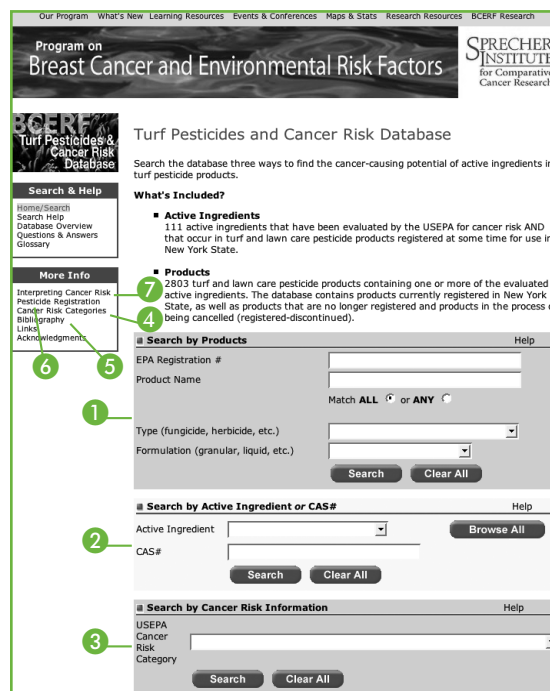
Our Program What's New Learning Resources Events & Conferences Maps & Stats Research Resources BCERF Research

Program on
Breast Cancer and Environmental Risk Factors

SPRECHER INSTITUTE for Comparative Cancer Research

BCERF Turf Pesticides & Cancer Risk Database

Search & Help

Home/Search
Search Help
Database Overview
Questions & Answers
Glossary

More Info

Interpreting Cancer Risk
Pesticide Registration
Cancer Risk Categories
Bibliography
Links
Acknowledgments

Turf Pesticides and Cancer Risk Database

Search the database three ways to find the cancer-causing potential of active ingredients in turf pesticide products.

What's Included?

■ Active Ingredients
111 active ingredients that have been evaluated by the USEPA for cancer risk AND that occur in turf and lawn care pesticide products registered at some time for use in New York State.

■ Products
2803 turf and lawn care pesticide products containing one or more of the evaluated active ingredients. The database contains products currently registered in New York State, as well as products that are no longer registered and products in the process of being cancelled (registered-discontinued).

7
4
6
5

Search by Products Help
1
EPA Registration #
Product Name
Match ALL or ANY
Type (fungicide, herbicide, etc.)
Formulation (granular, liquid, etc.)
Search Clear All

Search by Active Ingredient or CAS# Help
2
Active Ingredient
Browse All
CAS#
Search Clear All

Search by Cancer Risk Information Help
3
USEPA Cancer Risk Category
Search Clear All